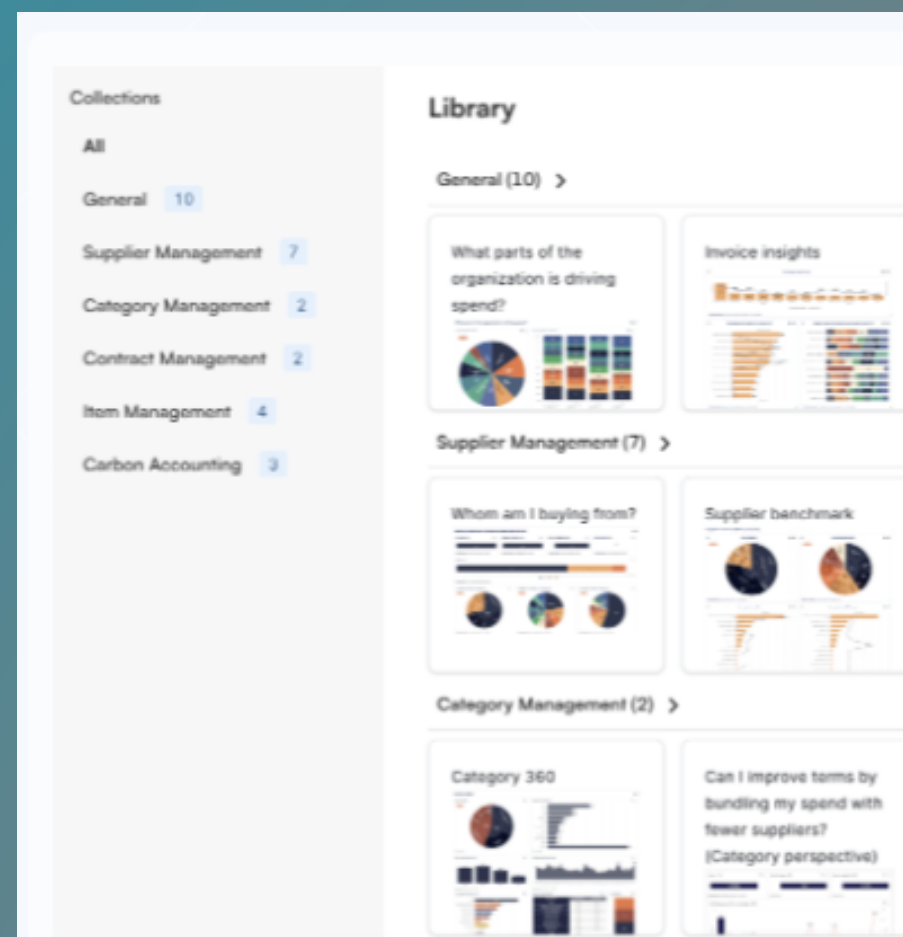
Collections

All

General 10

Supplier Management 7

Category Management 2

Contract Management 2

Item Management 4

Carbon Accounting 3

Library

General (10) >

What parts of the organization is driving spend?

Invoice insights

Supplier Management (7) >

Whom am I buying from?

Supplier benchmark

Category Management (2) >

Category 360

Can I improve terms by bundling my spend with fewer suppliers? (Category perspective)